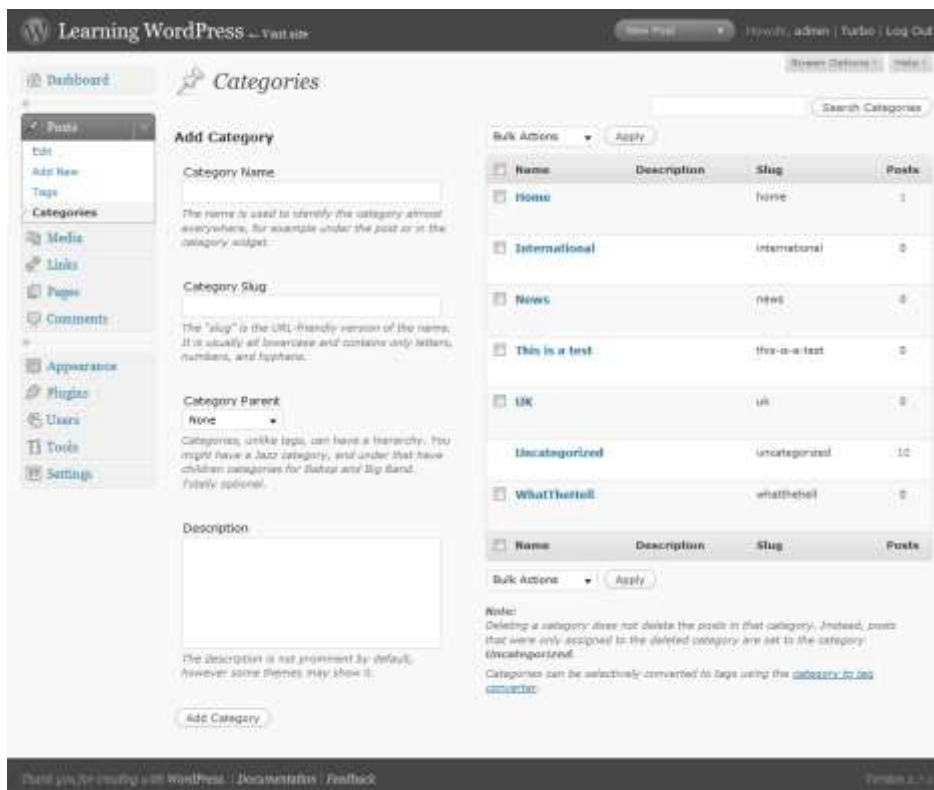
Learning WordPress — Visit site

New Post

Howdy, admin | Turbo | Log Out

Screen Options | Help

Dashboard

Posts
Edit
Add New
Tags
Categories

Media
Links
Pages
Comments

Appearance
Plugins
Users
Tools
Settings

Categories

Search Categories

Add Category

Category Name

The name is used to identify the category almost everywhere, for example under the post or in the category widget.

Category Slug

The "slug" is the URL-friendly version of the name. It is usually all lowercase and contains only letters, numbers, and hyphens.

Category Parent
None

Categories, unlike tags, can have a hierarchy. You might have a Jazz category, and under that have children categories for Bebop and Big Band. Totally optional.

Description

The description is not prominent by default, however some themes may show it.

Add Category

Bulk Actions | Apply

| Name | Description | Slug | Posts |
|---|---|---|---|
| Home | | home | 1 |
| International | | international | 0 |
| News | | news | 0 |
| This is a test | | this-is-a-test | 0 |
| UK | | uk | 0 |
| Uncategorized | | uncategorized | 10 |
| WhatTheHell | | whatthehell | 0 |
| Name | Description | Slug | Posts |

Bulk Actions | Apply

Note:
Deleting a category does not delete the posts in that category. Instead, posts that were only assigned to the deleted category are set to the category Uncategorized.

Categories can be selectively converted to tags using the category to tag converter.

Thank you for creating with WordPress. | Documentation | Feedback

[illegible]